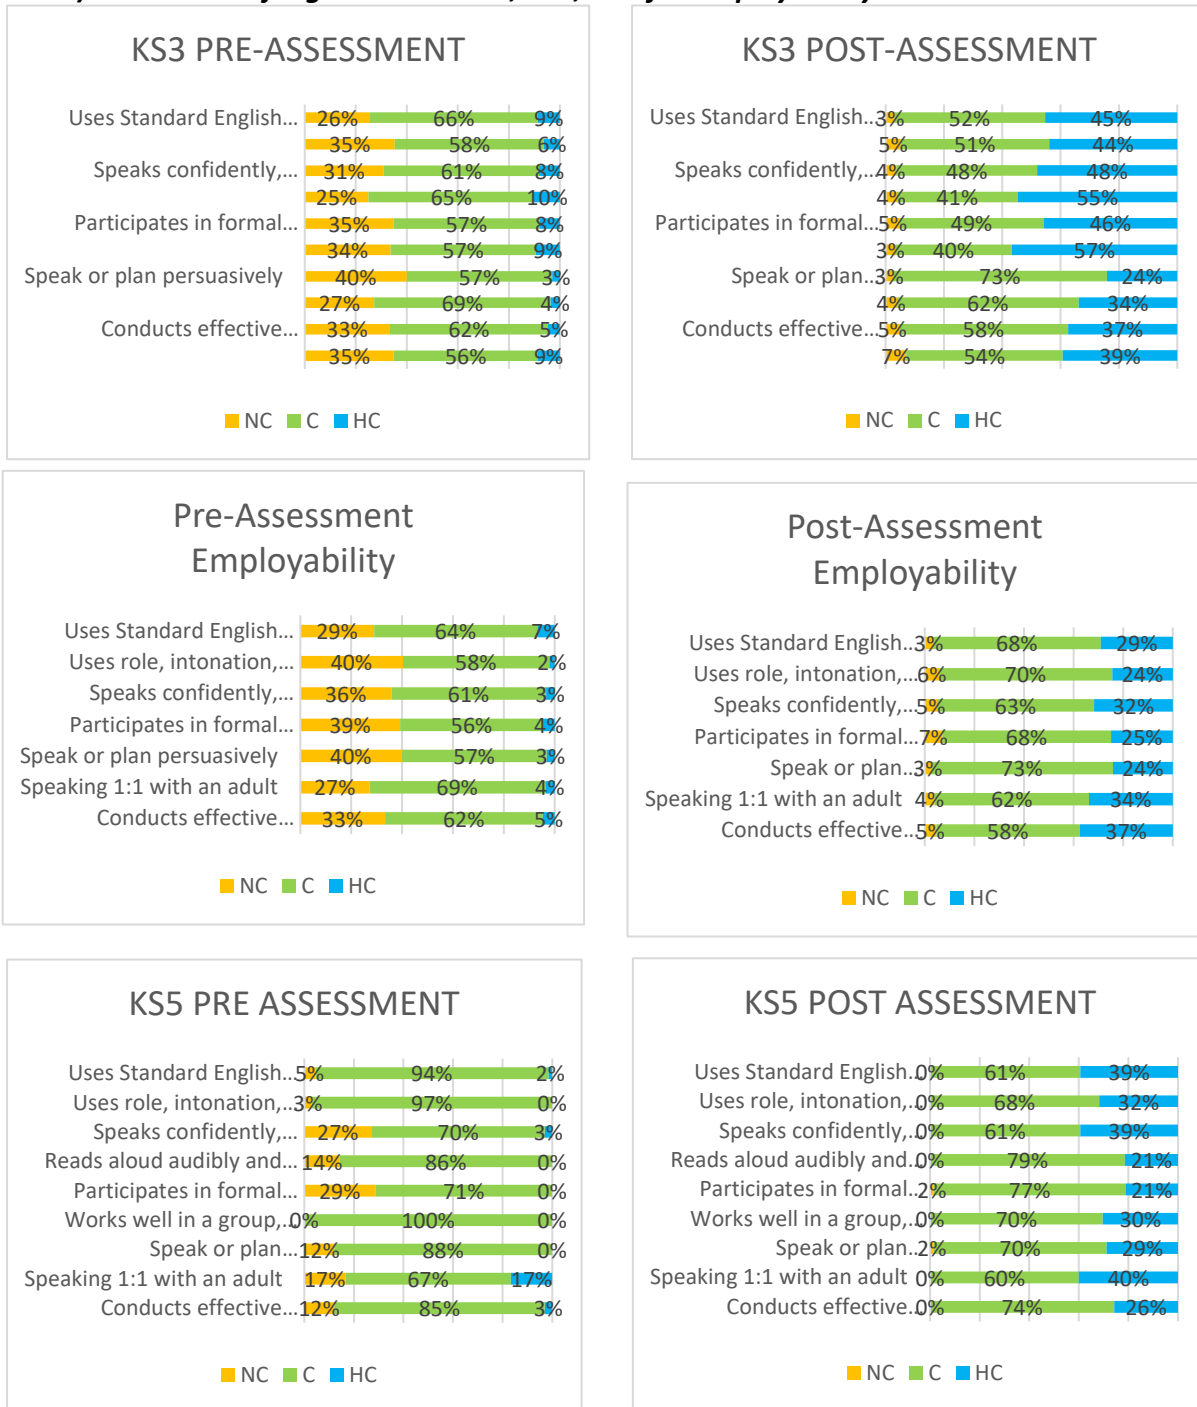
KS3 PRE-ASSESSMENT

Uses Standard English... 26% 66% 9%
35% 58% 6%
Speaks confidently,... 31% 61% 8%
25% 65% 10%
Participates in formal... 35% 57% 8%
34% 57% 9%
Speak or plan persuasively 40% 57% 3%
27% 69% 4%
Conducts effective... 33% 62% 5%
35% 56% 9%

NC C HC

KS3 POST-ASSESSMENT

Uses Standard English... 3% 52% 45%
5% 51% 44%
Speaks confidently,... 4% 48% 48%
4% 41% 55%
Participates in formal... 5% 49% 46%
3% 40% 57%
Speak or plan... 3% 73% 24%
4% 62% 34%
Conducts effective... 5% 58% 37%
7% 54% 39%

NC C HC

Pre-Assessment Employability

Uses Standard English... 29% 64% 7%
Uses role, intonation,... 40% 58% 2%
Speaks confidently,... 36% 61% 3%
Participates in formal... 39% 56% 4%
Speak or plan persuasively 40% 57% 3%
Speaking 1:1 with an adult 27% 69% 4%
Conducts effective... 33% 62% 5%

NC C HC

Post-Assessment Employability

Uses Standard English... 3% 68% 29%
Uses role, intonation,... 6% 70% 24%
Speaks confidently,... 5% 63% 32%
Participates in formal... 7% 68% 25%
Speak or plan... 3% 73% 24%
Speaking 1:1 with an adult 4% 62% 34%
Conducts effective... 5% 58% 37%

NC C HC

KS5 PRE ASSESSMENT

Uses Standard English... 5% 94% 2%
Uses role, intonation,... 3% 97% 0%
Speaks confidently,... 27% 70% 3%
Reads aloud audibly and... 14% 86% 0%
Participates in formal... 29% 71% 0%
Works well in a group,... 0% 100% 0%
Speak or plan... 12% 88% 0%
Speaking 1:1 with an adult 17% 67% 17%
Conducts effective... 12% 85% 3%

NC C HC

KS5 POST ASSESSMENT

Uses Standard English... 0% 61% 39%
Uses role, intonation,... 0% 68% 32%
Speaks confidently,... 0% 61% 39%
Reads aloud audibly and... 0% 79% 21%
Participates in formal... 2% 77% 21%
Works well in a group,... 0% 70% 30%
Speak or plan... 2% 70% 29%
Speaking 1:1 with an adult 0% 60% 40%
Conducts effective... 0% 74% 26%

NC C HC